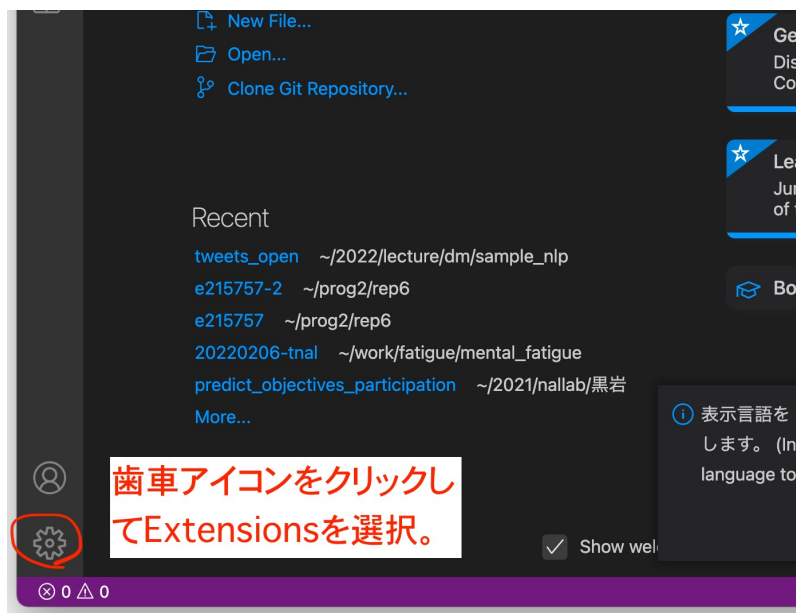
New File...
Open...
Clone Git Repository...

Recent
tweets_open ~/2022/lecture/dm/sample_nlp
e215757-2 ~/prog2/rep6
e215757 ~/prog2/rep6
20220206-tnal ~/work/fatigue/mental_fatigue
predict_objectives_participation ~/2021/nallab/黒岩
More...

Ge
Dis
Co

Lea
Jur
of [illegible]

Bo

表示言語を
します。 (In
language to

歯車アイコンをクリックしてExtensionsを選択。

Show wel

⊗ 0 ⚠ 0